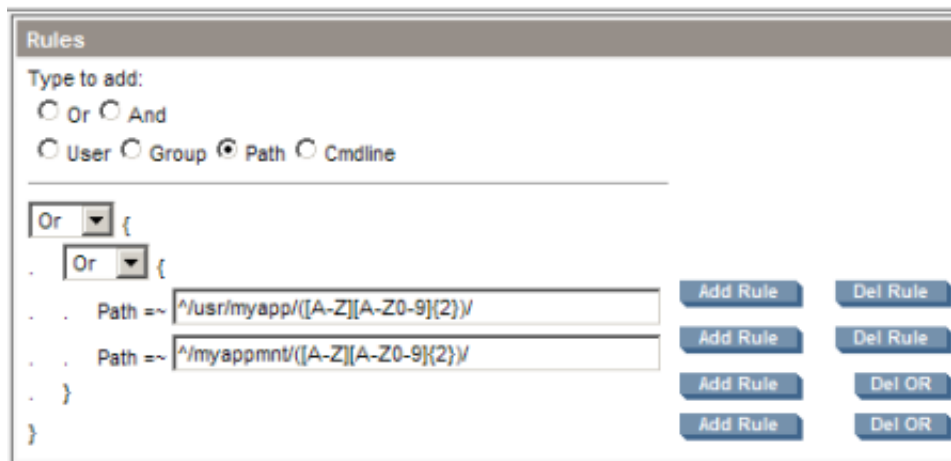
Rules

Type to add:

Or And

User Group Path Cmdline

Or {

. Or {

. . Path =~ ^/usr/myapp/([A-Z][A-Z0-9]{2})/ Add Rule Del Rule

. . Path =~ ^/myappmnt/([A-Z][A-Z0-9]{2})/ Add Rule Del Rule

. } Add Rule Del OR

} Add Rule Del OR